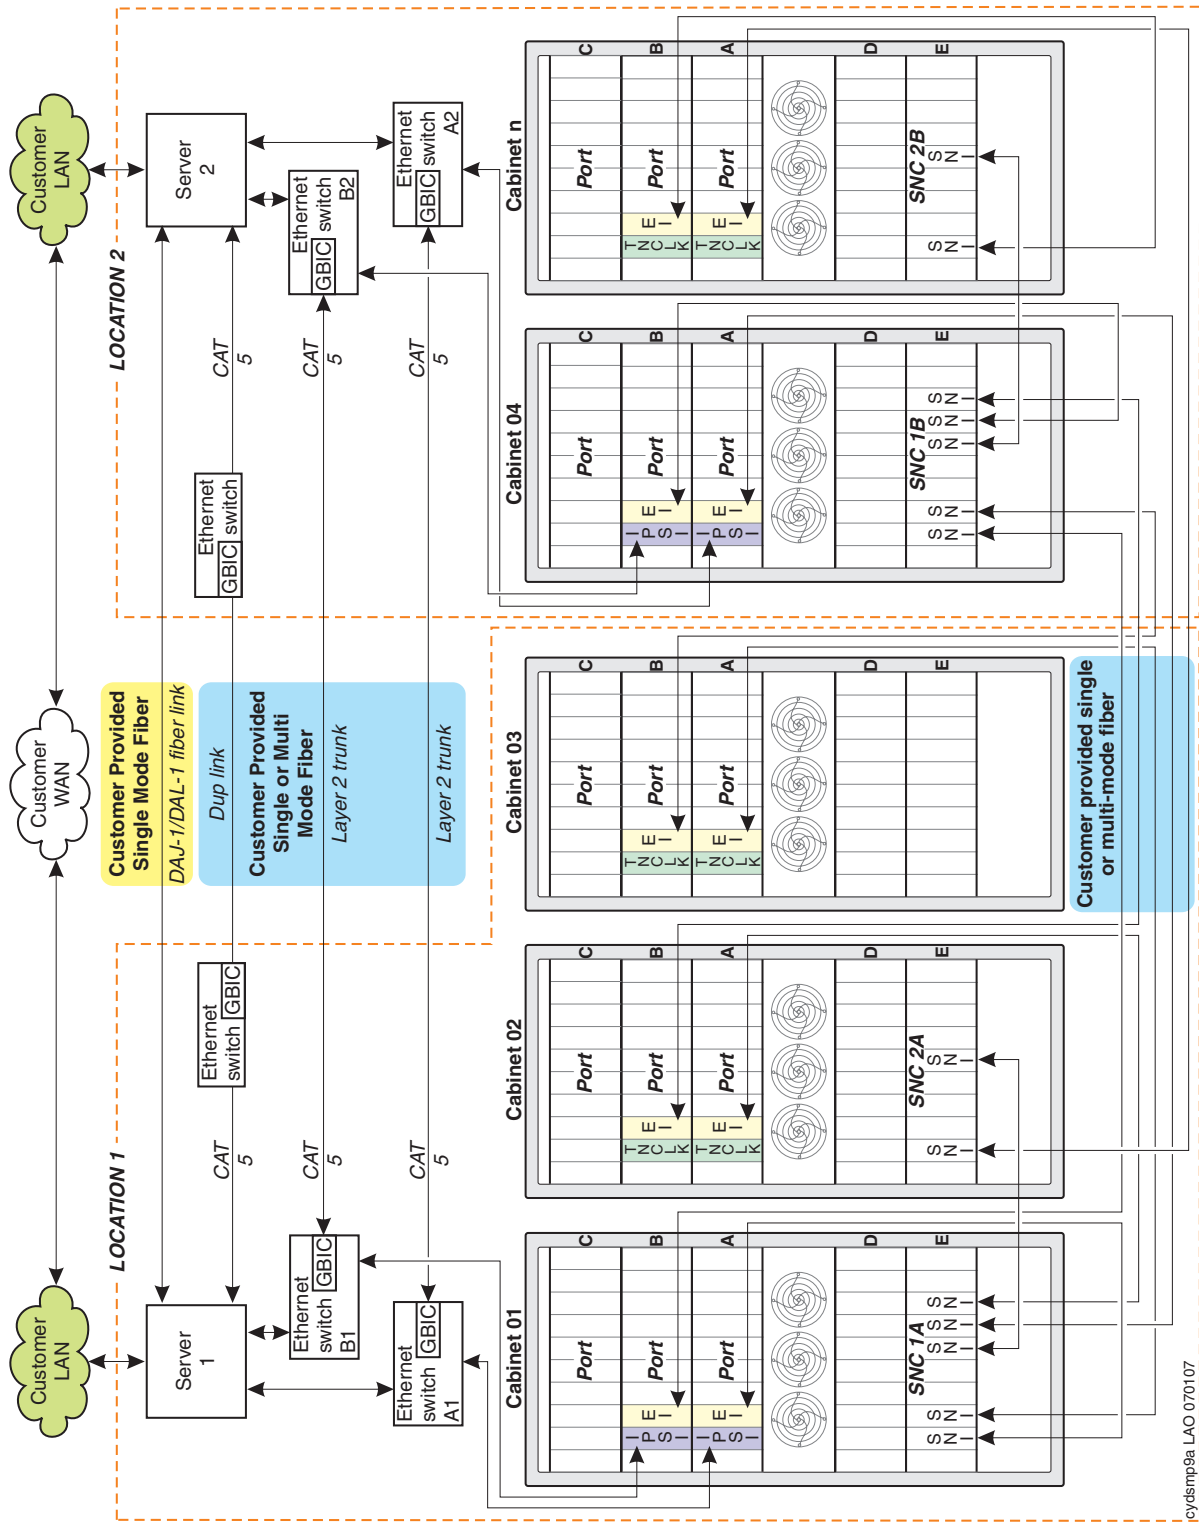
LOCATION 2

Customer LAN

Server 2

Ethernet switch B2 GBIC

Ethernet switch A2 GBIC

CAT 5

CAT 5

CAT 5

Ethernet switch GBIC

Cabinet n

C B A D E

Port Port Port

E I

T N C L K

SNC 2B

S N I

S N I

Cabinet 04

C B A D E

Port Port Port

E I

I P S I

SNC 1B

S N I

S N I

S N I

S N I

S N I

Customer WAN

Customer Provided Single Mode Fiber

DAJ-1/DAL-1 fiber link

Dup link

Customer Provided Single or Multi Mode Fiber

Layer 2 trunk

Layer 2 trunk

Cabinet 03

C B A D E

Port Port Port

E I

T N C L K

Customer provided single or multi-mode fiber

LOCATION 1

Customer LAN

Server 1

Ethernet switch B1 GBIC

Ethernet switch A1 GBIC

Ethernet switch GBIC

CAT 5

CAT 5

CAT 5

Cabinet 02

C B A D E

Port Port Port

E I

T N C L K

SNC 2A

S N I

S N I

Cabinet 01

C B A D E

Port Port Port

E I

I P S I

SNC 1A

S N I

S N I

S N I

S N I

S N I

cydsmp9a LAO 070107